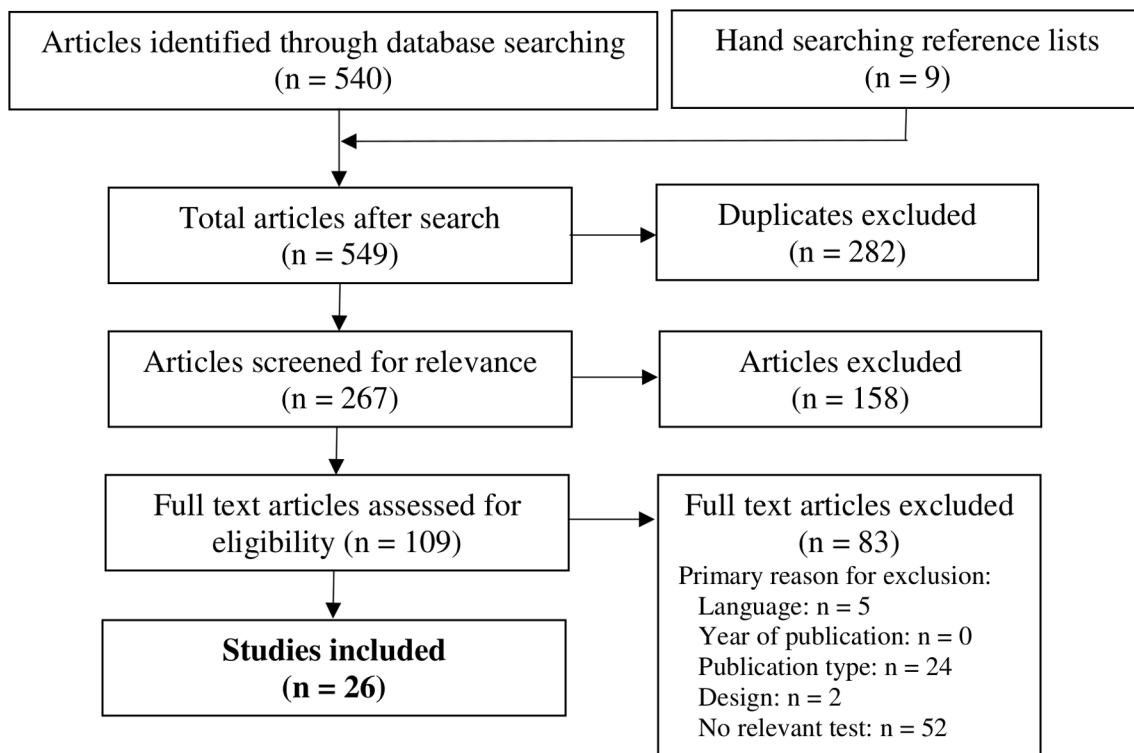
Articles identified through database searching
(n = 540)

Hand searching reference lists
(n = 9)

Total articles after search
(n = 549)

Duplicates excluded
(n = 282)

Articles screened for relevance
(n = 267)

Articles excluded
(n = 158)

Full text articles assessed for eligibility (n = 109)

Full text articles excluded
(n = 83)
Primary reason for exclusion:
Language: n = 5
Year of publication: n = 0
Publication type: n = 24
Design: n = 2
No relevant test: n = 52

**Studies included**
**(n = 26)**